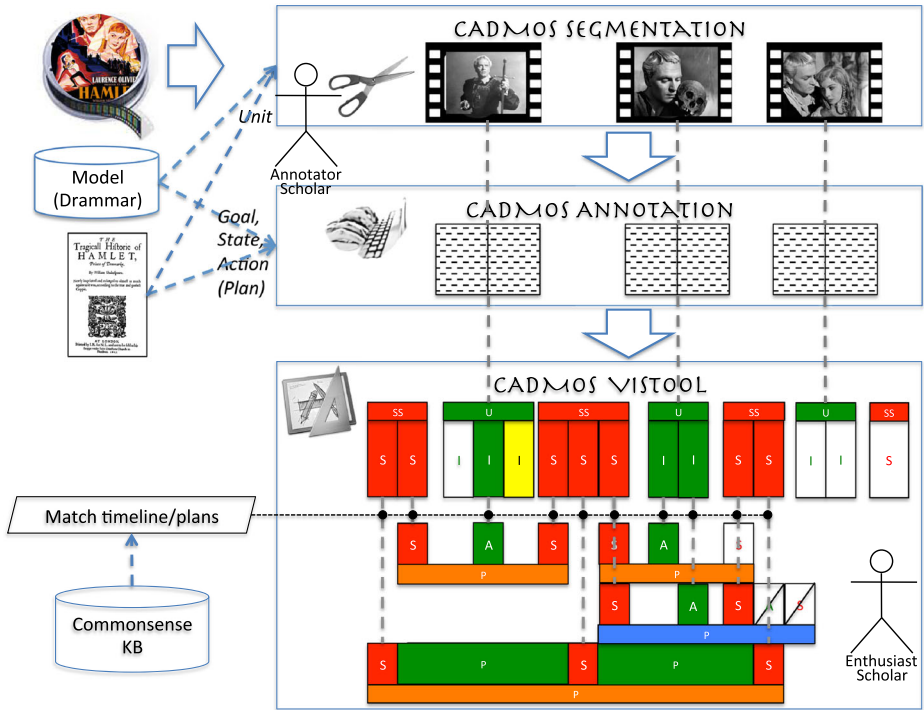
LAURENCE OLIVIER
HAMLET

CADMOS SEGMENTATION

Unit

Annotator Scholar

Model (Drammar)

Goal, State, Action (Plan)

The Tragicall Historie of HAMLET, Prince of Denmarke

CADMOS ANNOTATION

CADMOS VISTOOL

| SS | U | SS | U | SS | U | SS |
|---|---|---|---|---|---|---|
| S S | I I I | S S S | I I | S S | I I | S |

Match timeline/plans

S A S
P
S A S
P
S A S A S
P
S P S P S
P

Commonsense KB

Enthusiast Scholar